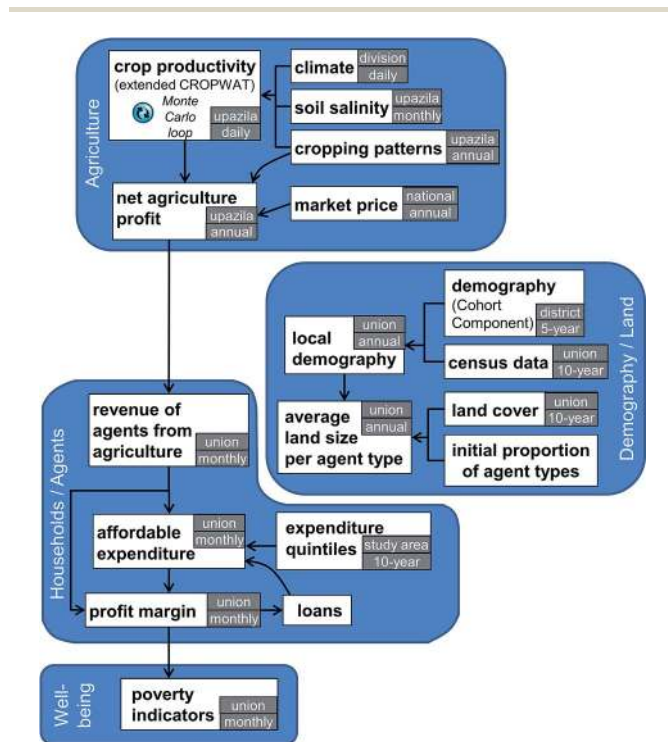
Agriculture

crop productivity (extended CROPWAT)
Monte Carlo loop
upazila daily

climate
division daily

soil salinity
upazila monthly

cropping patterns
upazila annual

net agriculture profit
upazila annual

market price
national annual

Demography / Land

demography (Cohort Component)
district 5-year

local demography
union annual

census data
union 10-year

average land size per agent type
union annual

land cover
union 10-year

initial proportion of agent types

Households / Agents

revenue of agents from agriculture
union monthly

affordable expenditure
union monthly

expenditure quintiles
study area 10-year

profit margin
union monthly

loans

Well-being

poverty indicators
union monthly